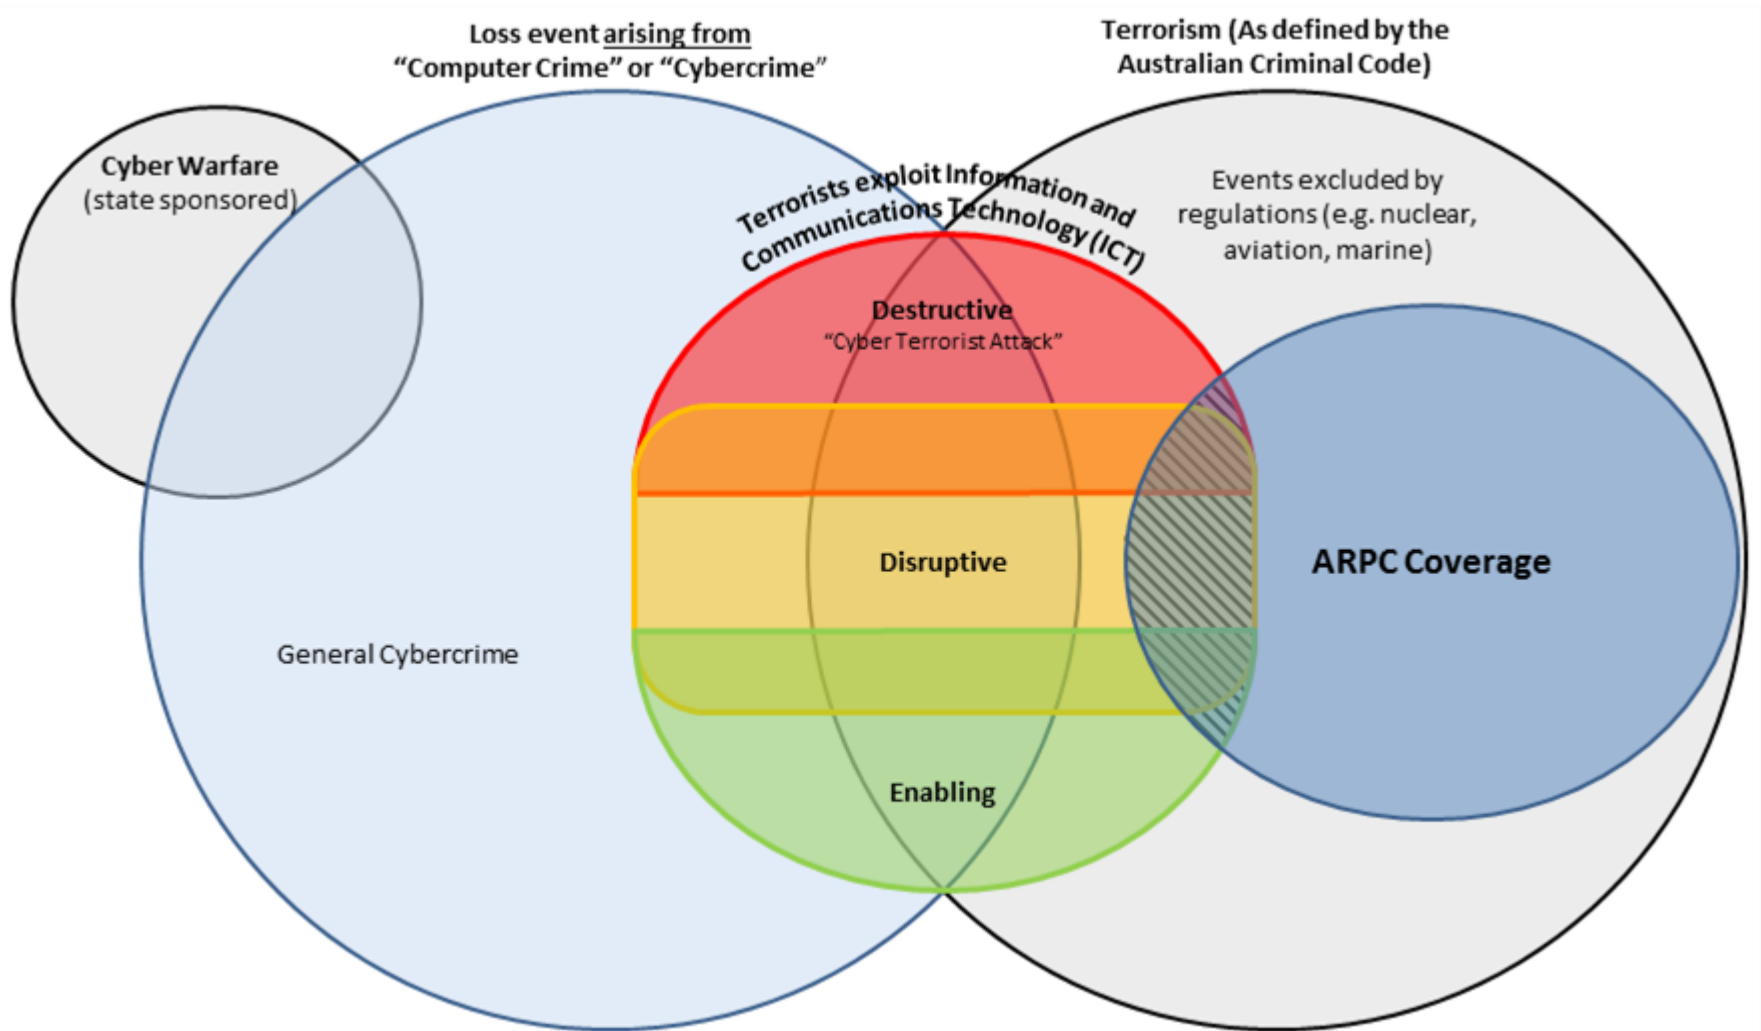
Loss event arising from "Computer Crime" or "Cybercrime"

Terrorism (As defined by the Australian Criminal Code)

Cyber Warfare (state sponsored)

Terrorists exploit Information and Communications Technology (ICT)

Events excluded by regulations (e.g. nuclear, aviation, marine)

Destructive
"Cyber Terrorist Attack"

Disruptive

ARPC Coverage

General Cybercrime

Enabling